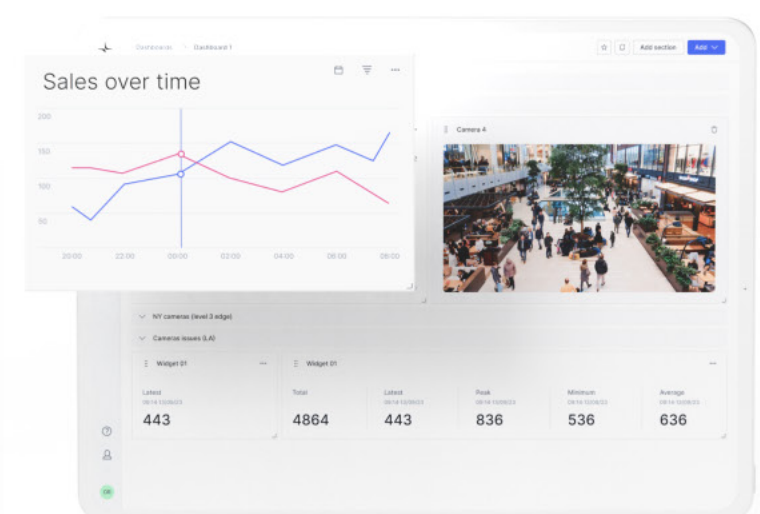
Dashboards > Dashboard 1

Add section

Add

Sales over time

200

150

100

50

20:00

22:00

00:00

02:00

04:00

06:00

08:00

Camera 4

NY cameras (level 3 edge)

Cameras issues (LA)

Widget 01

Latest

443

Widget 01

Total

4864

Latest

443

Peak

836

Minimum

536

Average

636

OK